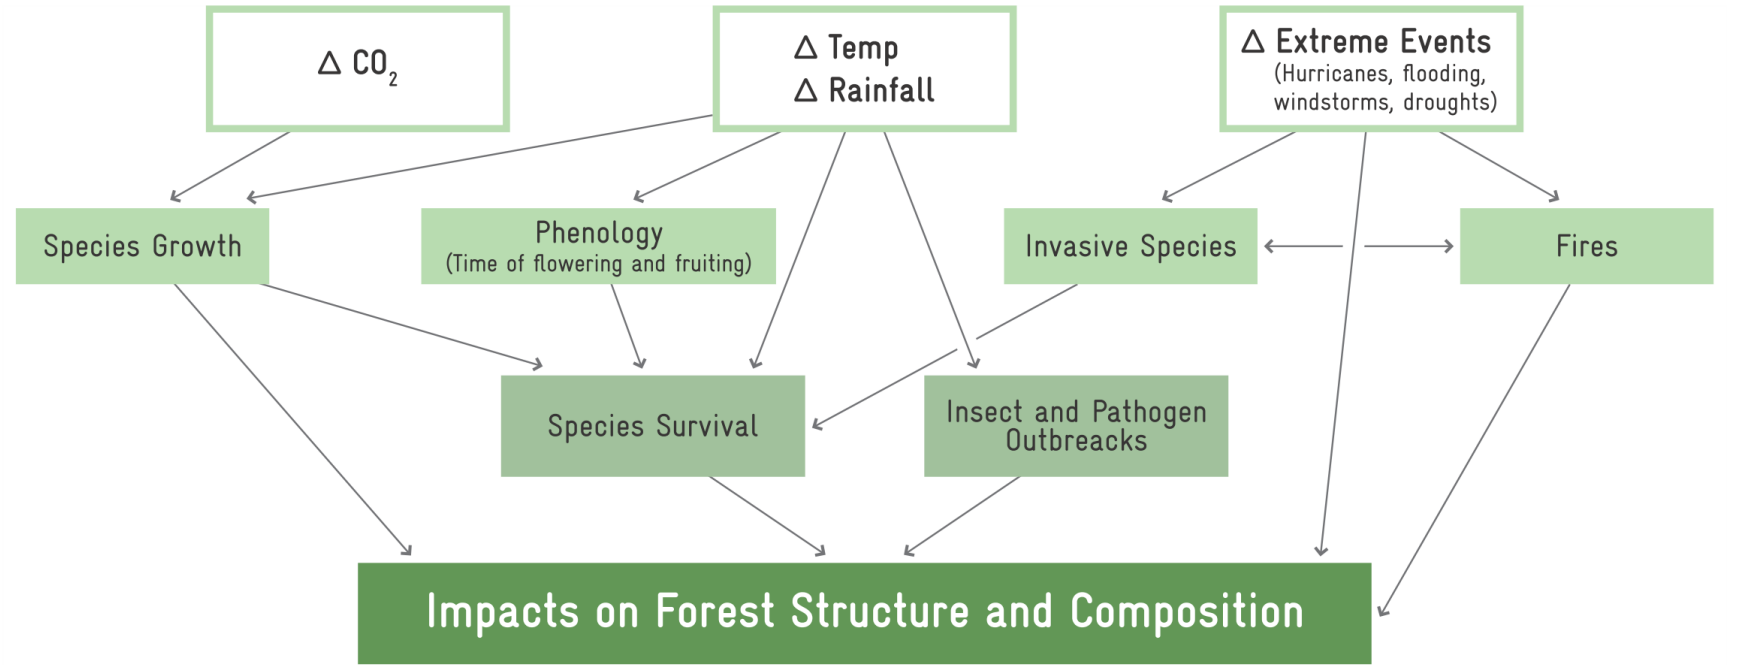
$\Delta$ $CO_2$

$\Delta$ Temp
$\Delta$ Rainfall

$\Delta$ Extreme Events
(Hurricanes, flooding, windstorms, droughts)

Species Growth

Phenology
(Time of flowering and fruiting)

Invasive Species

Fires

Species Survival

Insect and Pathogen Outbreaks

Impacts on Forest Structure and Composition